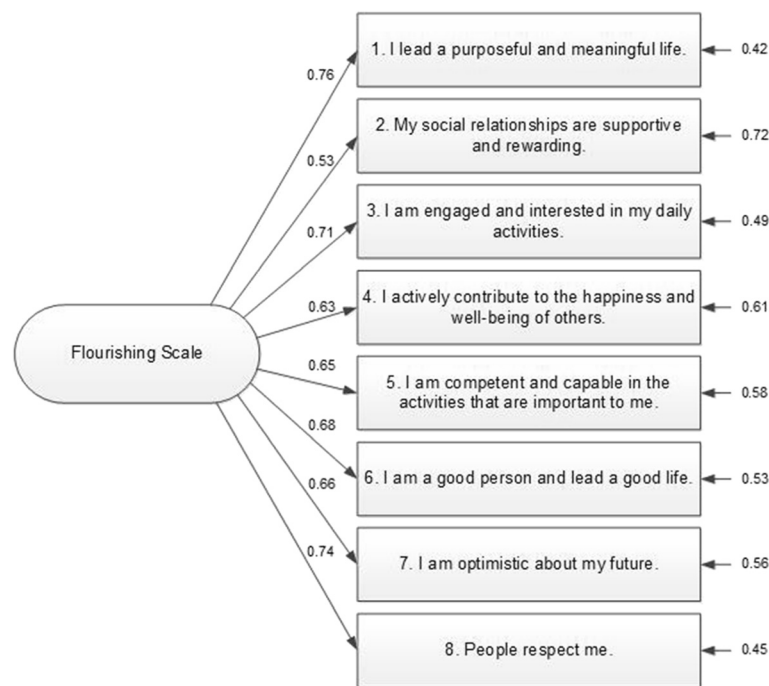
Flourishing Scale

0.76
1. I lead a purposeful and meaningful life.
0.42

0.53
2. My social relationships are supportive and rewarding.
0.72

0.71
3. I am engaged and interested in my daily activities.
0.49

0.63
4. I actively contribute to the happiness and well-being of others.
0.61

0.65
5. I am competent and capable in the activities that are important to me.
0.58

0.68
6. I am a good person and lead a good life.
0.53

0.66
7. I am optimistic about my future.
0.56

0.74
8. People respect me.
0.45